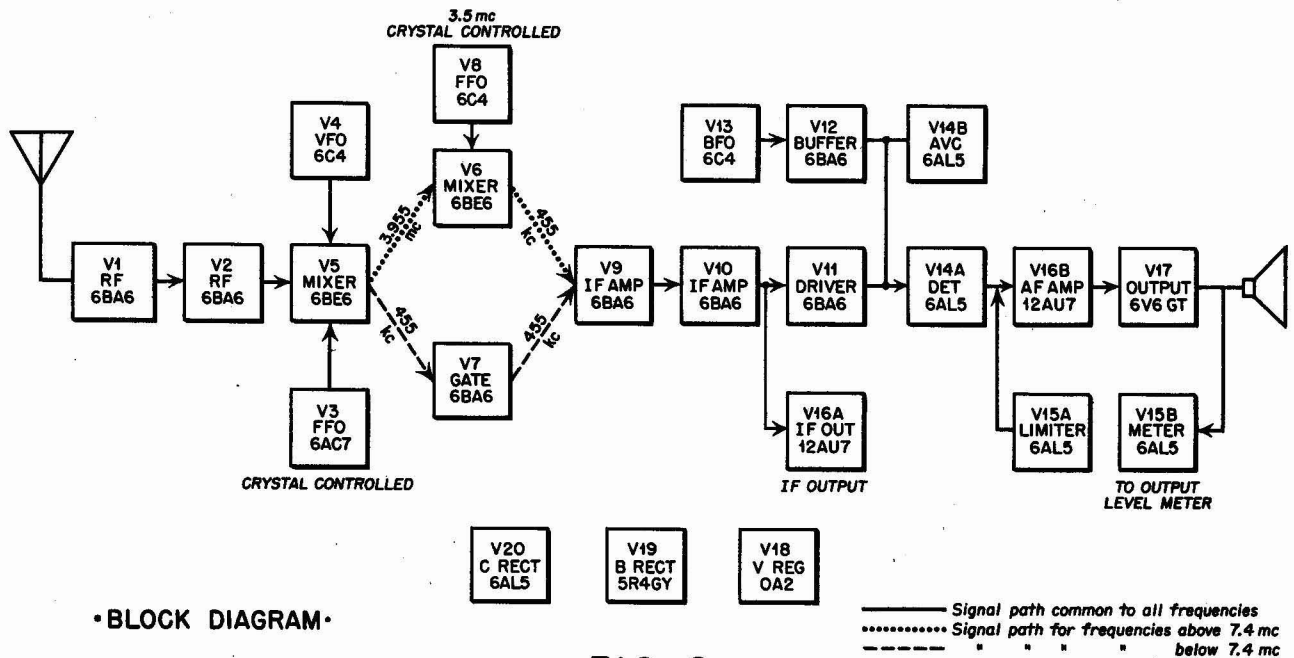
3.5 mc
CRYSTAL CONTROLLED

V8
FFO
6C4

V4
VFO
6C4

V6
MIXER
6BE6

V13
BFO
6C4

V12
BUFFER
6BA6

V14B
AVC
6AL5

3.955 mc

455 kc

V1
RF
6BA6

V2
RF
6BA6

V5
MIXER
6BE6

V9
IF AMP
6BA6

V10
IF AMP
6BA6

V11
DRIVER
6BA6

V14A
DET
6AL5

V16B
AF AMP
12AU7

V17
OUTPUT
6V6 GT

455 kc

455 kc

V7
GATE
6BA6

V3
FFO
6AC7

CRYSTAL CONTROLLED

V16A
IF OUT
12AU7

IF OUTPUT

V15A
LIMITER
6AL5

V15B
METER
6AL5

TO OUTPUT
LEVEL METER

V20
C RECT
6AL5

V19
B RECT
5R4GY

V18
V REG
OA2

•BLOCK DIAGRAM•

Signal path common to all frequencies
Signal path for frequencies above 7.4 mc
" " " " below 7.4 mc